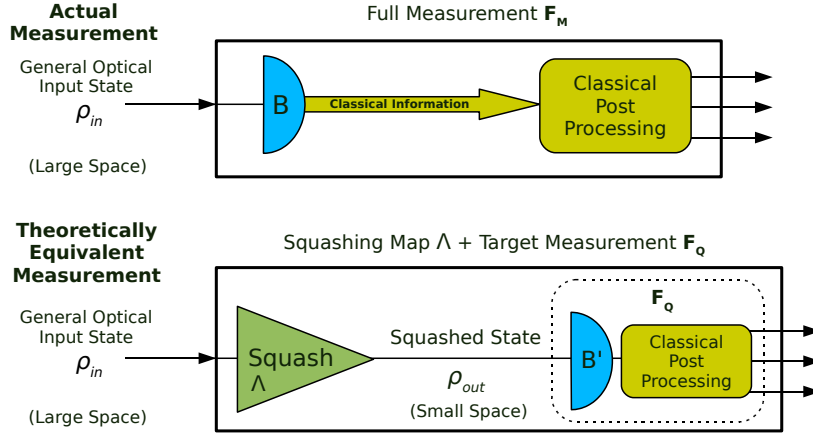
Actual Measurement

Full Measurement $\mathbf{F_M}$

General Optical Input State

$\rho_{in}$

(Large Space)

B

Classical Information

Classical Post Processing

Theoretically Equivalent Measurement

Squashing Map $\Lambda$ + Target Measurement $\mathbf{F_Q}$

General Optical Input State

$\rho_{in}$

(Large Space)

Squash $\Lambda$

Squashed State

$\rho_{out}$

(Small Space)

$\mathbf{F_Q}$

B'

Classical Post Processing